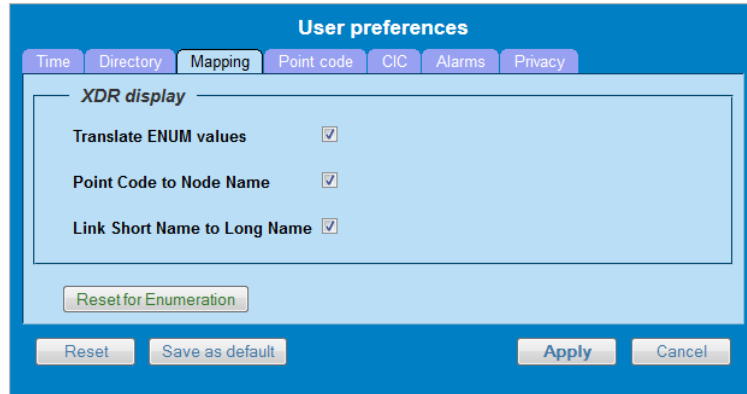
User preferences

Time Directory Mapping Point code CIC Alarms Privacy

XDR display

Translate ENUM values

Point Code to Node Name

Link Short Name to Long Name

Reset for Enumeration

Reset Save as default Apply Cancel